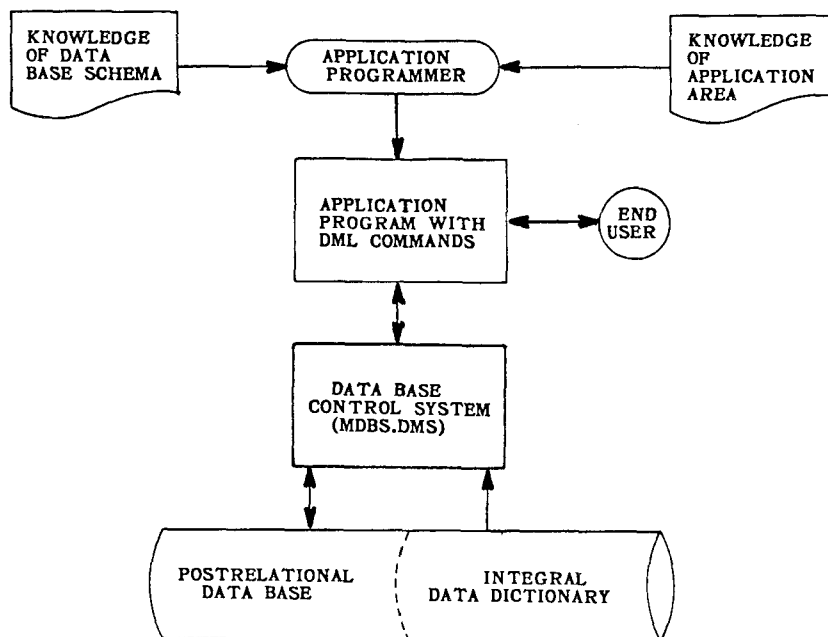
KNOWLEDGE OF DATA BASE SCHEMA

APPLICATION PROGRAMMER

KNOWLEDGE OF APPLICATION AREA

APPLICATION PROGRAM WITH DML COMMANDS

END USER

DATA BASE CONTROL SYSTEM (MDBS.DMS)

POSTRELATIONAL DATA BASE

INTEGRAL DATA DICTIONARY